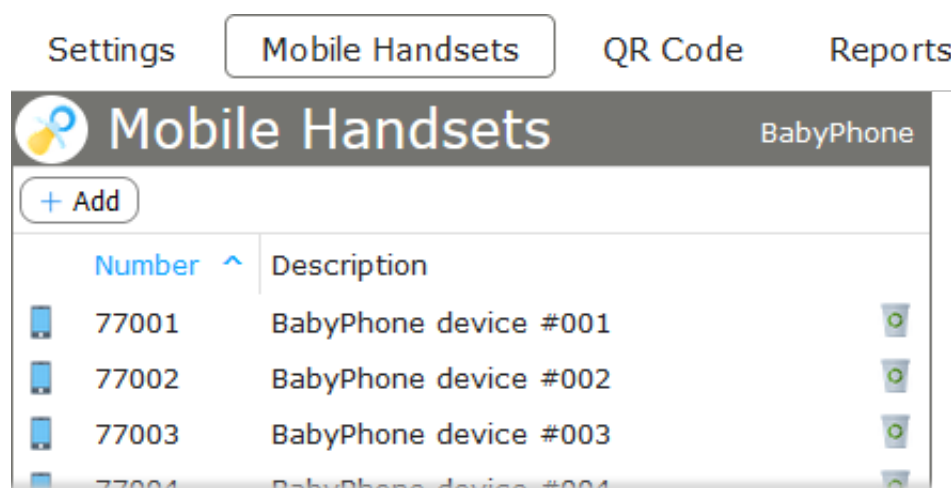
Settings Mobile Handsets QR Code Reports

Mobile Handsets BabyPhone

+ Add

| Number ^ | Description |
|---|---|
| 77001 | BabyPhone device #001 |
| 77002 | BabyPhone device #002 |
| 77003 | BabyPhone device #003 |
| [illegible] | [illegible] |